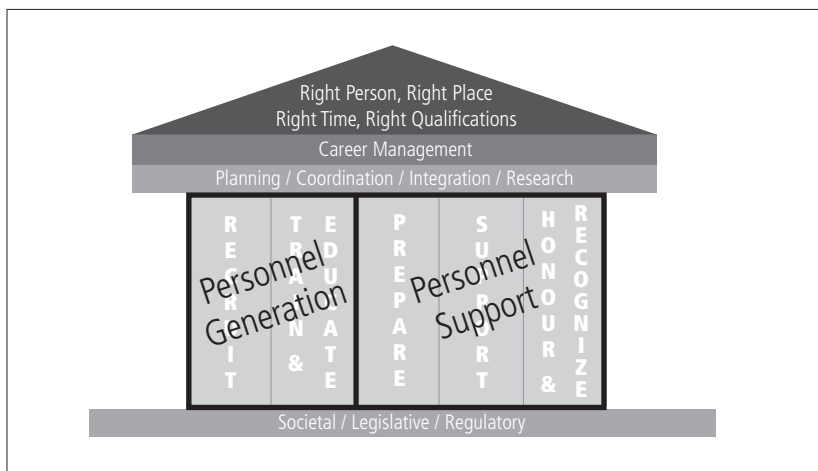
Right Person, Right Place
Right Time, Right Qualifications

Career Management

Planning / Coordination / Integration / Research

RECRUIT

TRAIN & EDUCATE

Personnel Generation

PREPARE

SUPPORT

HONOUR & RECOGNIZE

Personnel Support

Societal / Legislative / Regulatory